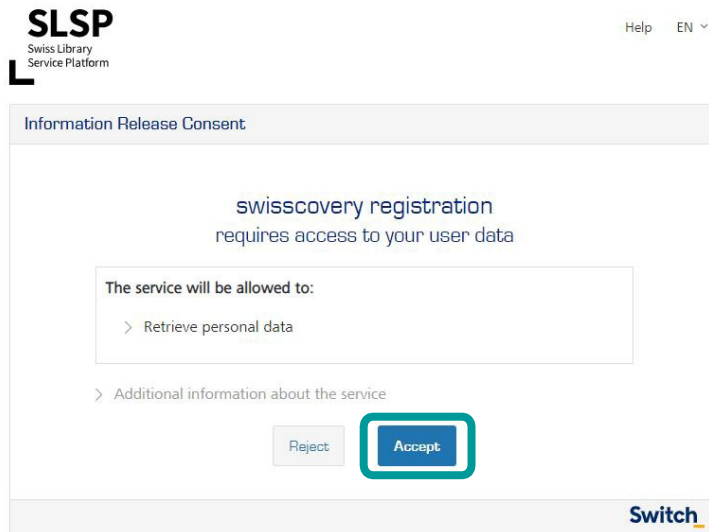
SLSP
Swiss Library
Service Platform

Help EN

Information Release Consent

swisscovery registration
requires access to your user data

The service will be allowed to:

Retrieve personal data

Additional information about the service

Reject Accept

Switch